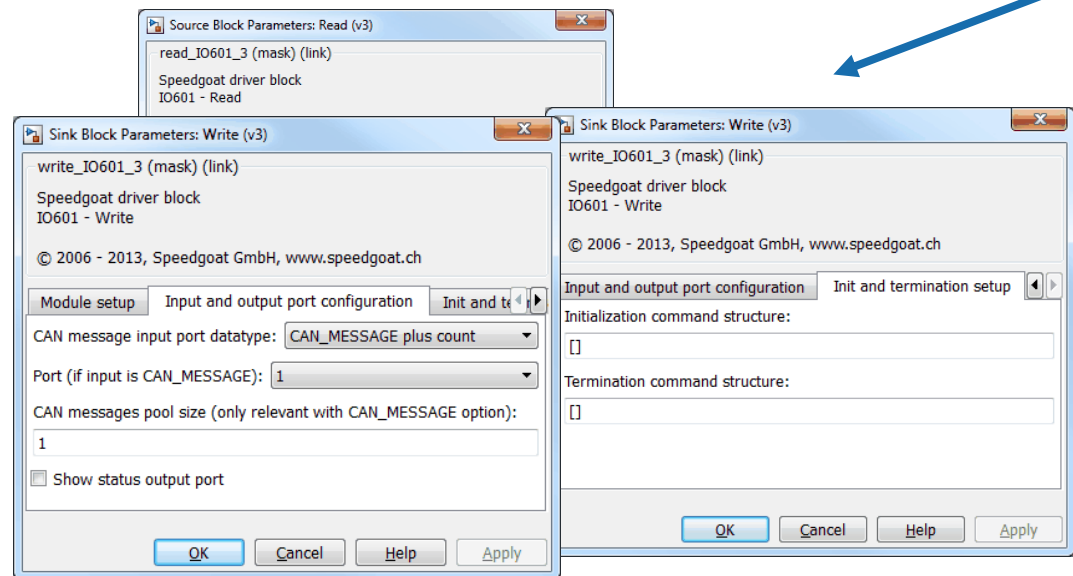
Source Block Parameters: Read (v3)

read_IO601_3 (mask) (link)

Speedgoat driver block
IO601 - Read

Sink Block Parameters: Write (v3)

write_IO601_3 (mask) (link)

Speedgoat driver block
IO601 - Write

© 2006 - 2013, Speedgoat GmbH, www.speedgoat.ch

Module setup | Input and output port configuration | Init and te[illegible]

CAN message input port datatype: CAN_MESSAGE plus count

Port (if input is CAN_MESSAGE): 1

CAN messages pool size (only relevant with CAN_MESSAGE option):

1

Show status output port

OK | Cancel | Help | Apply

Sink Block Parameters: Write (v3)

write_IO601_3 (mask) (link)

Speedgoat driver block
IO601 - Write

© 2006 - 2013, Speedgoat GmbH, www.speedgoat.ch

Input and output port configuration | Init and termination setup

Initialization command structure:

[]

Termination command structure:

[]

OK | Cancel | Help | Apply